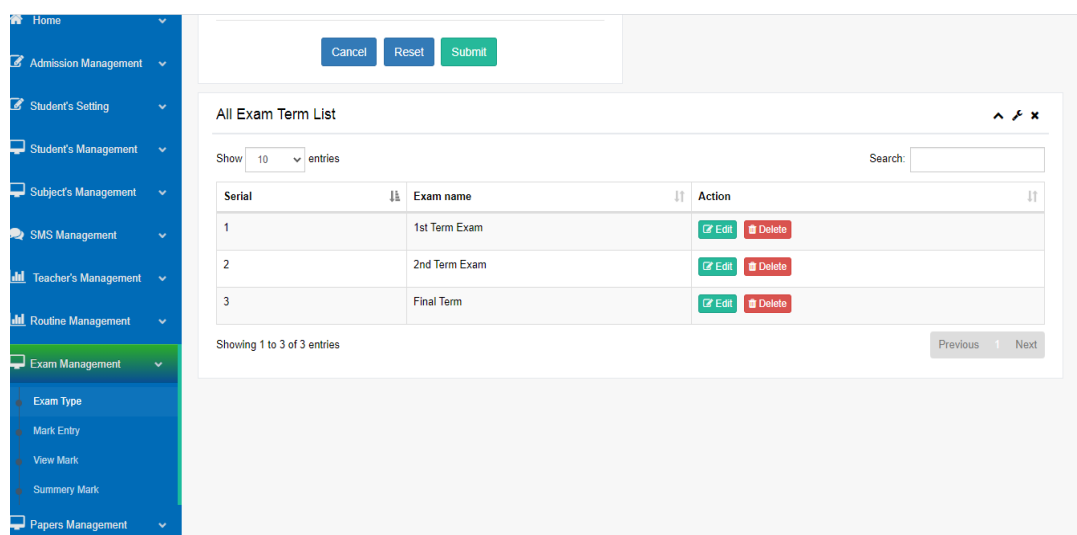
Home
Admission Management
Student's Setting
Student's Management
Subject's Management
SMS Management
Teacher's Management
Routine Management
Exam Management
Exam Type
Mark Entry
View Mark
Summery Mark
Papers Management

Cancel Reset Submit

All Exam Term List

Show 10 entries

Search:

| Serial | Exam name | Action |
|---|---|---|
| 1 | 1st Term Exam | Edit Delete |
| 2 | 2nd Term Exam | Edit Delete |
| 3 | Final Term | Edit Delete |

Showing 1 to 3 of 3 entries

Previous 1 Next